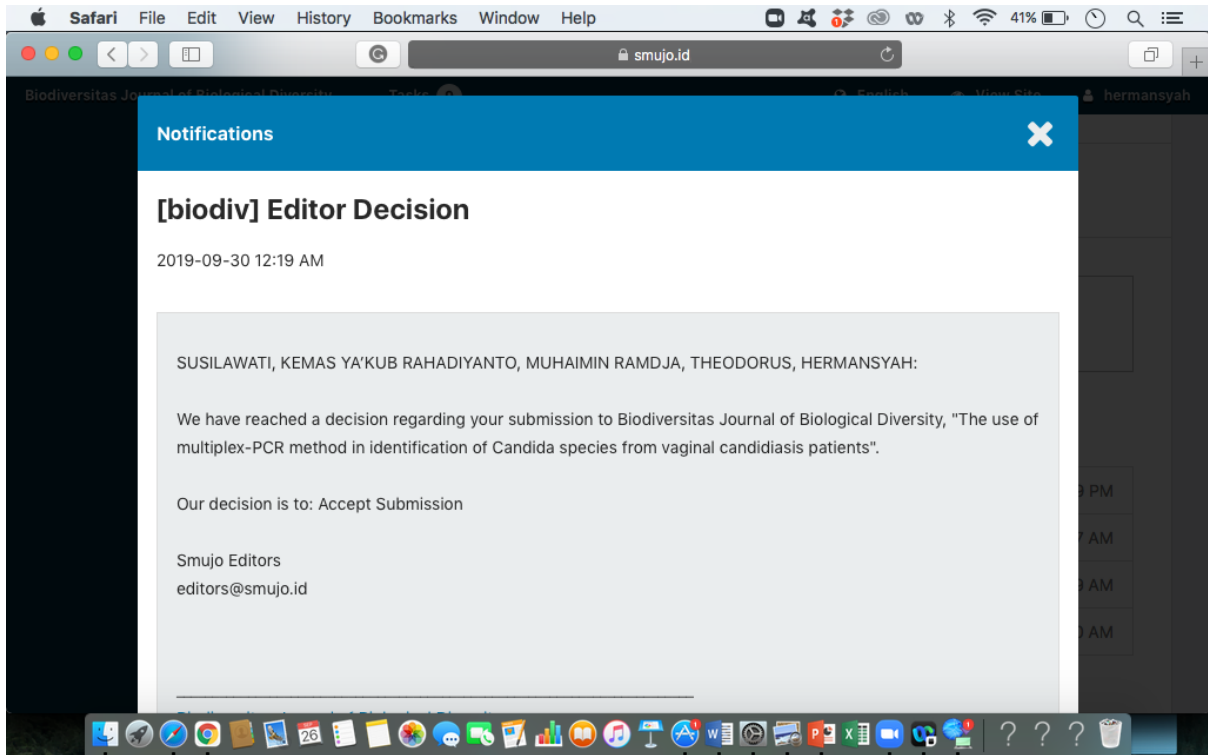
Safari File Edit View History Bookmarks Window Help

41%

smujo.id

Biodiversitas Journal of Biological Diversity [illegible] Tasks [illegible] English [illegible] View Site hermansyah

Notifications

[biodiv] Editor Decision

2019-09-30 12:19 AM

SUSILAWATI, KEMAS YA'KUB RAHADIYANTO, MUHAIMIN RAMDJA, THEODORUS, HERMANSYAH:

We have reached a decision regarding your submission to Biodiversitas Journal of Biological Diversity, "The use of multiplex-PCR method in identification of Candida species from vaginal candidiasis patients".

Our decision is to: Accept Submission

Smujo Editors
editors@smujo.id

________________________________________

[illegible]

9 PM
7 AM
9 AM
0 AM

26
? ? ?